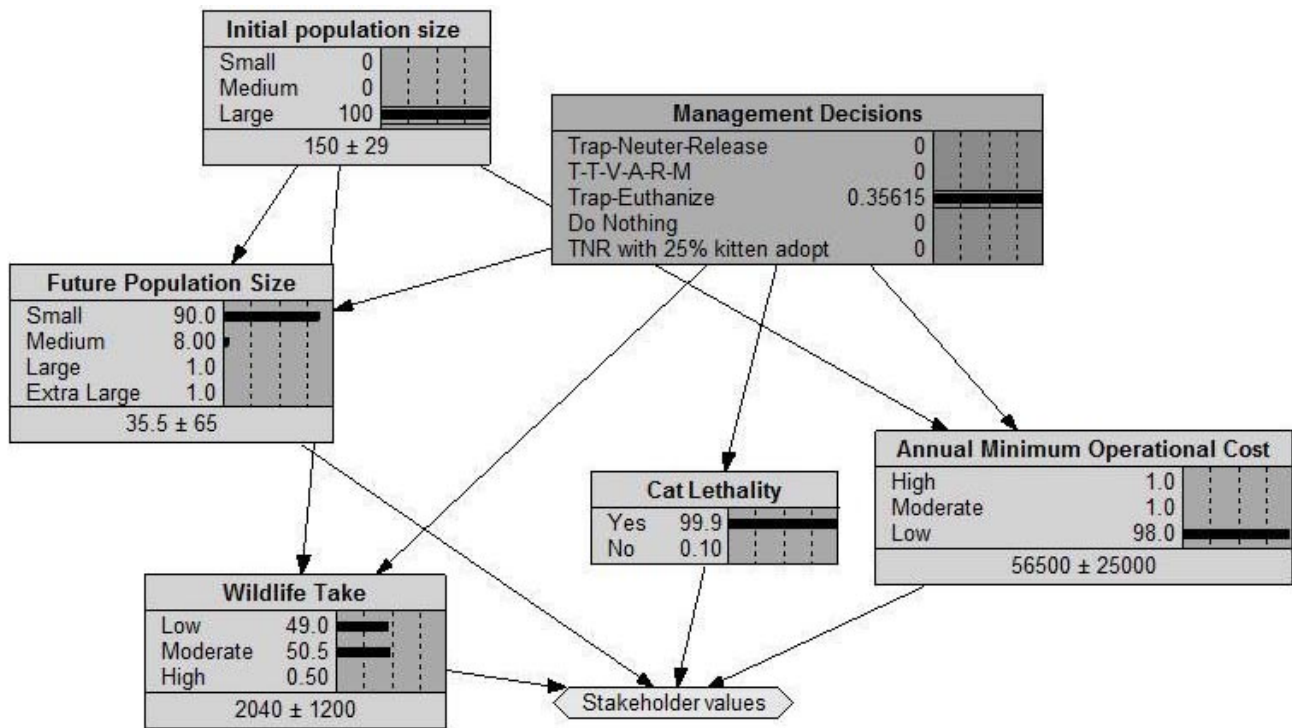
Initial population size

| | |
|---|---|
| Small | 0 |
| Medium | 0 |
| Large | 100 |

150 ± 29

Management Decisions

| | |
|---|---|
| Trap-Neuter-Release | 0 |
| T-T-V-A-R-M | 0 |
| Trap-Euthanize | 0.35615 |
| Do Nothing | 0 |
| TNR with 25% kitten adopt | 0 |

Future Population Size

| | |
|---|---|
| Small | 90.0 |
| Medium | 8.00 |
| Large | 1.0 |
| Extra Large | 1.0 |

35.5 ± 65

Annual Minimum Operational Cost

| | |
|---|---|
| High | 1.0 |
| Moderate | 1.0 |
| Low | 98.0 |

56500 ± 25000

Cat Lethality

| | |
|---|---|
| Yes | 99.9 |
| No | 0.10 |

Wildlife Take

| | |
|---|---|
| Low | 49.0 |
| Moderate | 50.5 |
| High | 0.50 |

2040 ± 1200

Stakeholder values